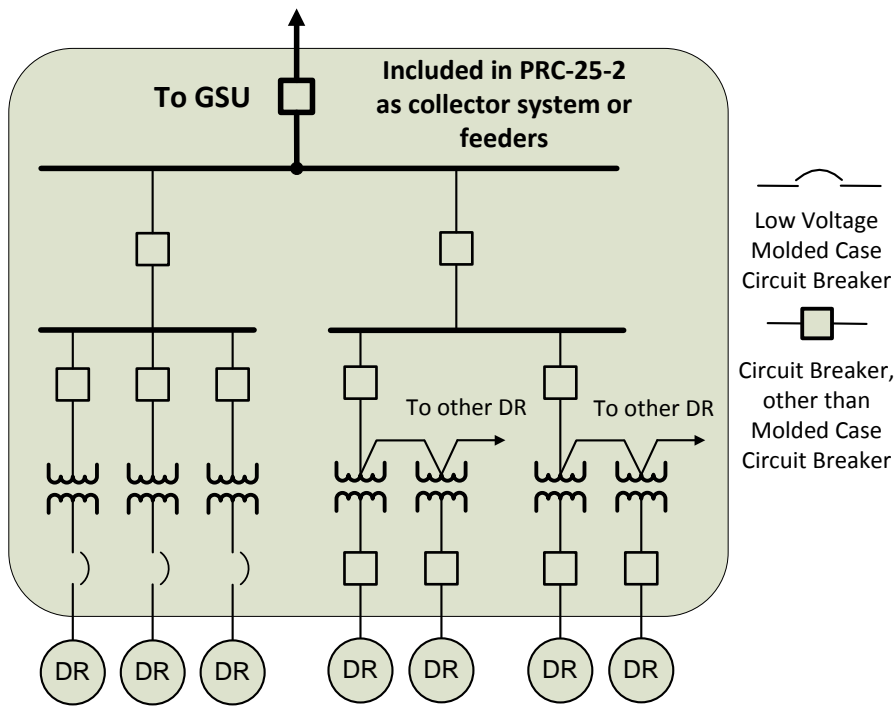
To GSU

Included in PRC-25-2 as collector system or feeders

To other DR

To other DR

DR DR DR DR DR DR DR

Low Voltage Molded Case Circuit Breaker

Circuit Breaker, other than Molded Case Circuit Breaker